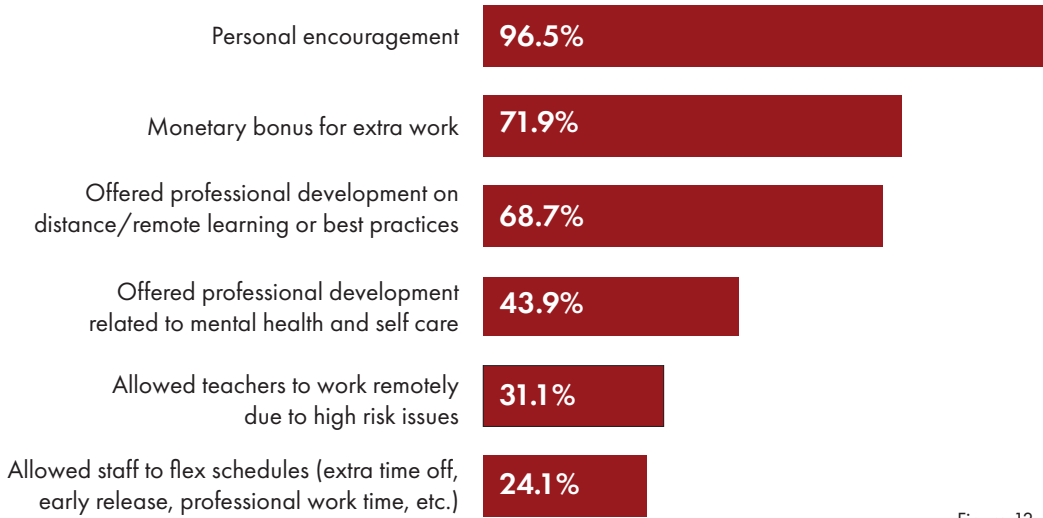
Personal encouragement 96.5%

Monetary bonus for extra work 71.9%

Offered professional development on distance/remote learning or best practices 68.7%

Offered professional development related to mental health and self care 43.9%

Allowed teachers to work remotely due to high risk issues 31.1%

Allowed staff to flex schedules (extra time off, early release, professional work time, etc.) 24.1%

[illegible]